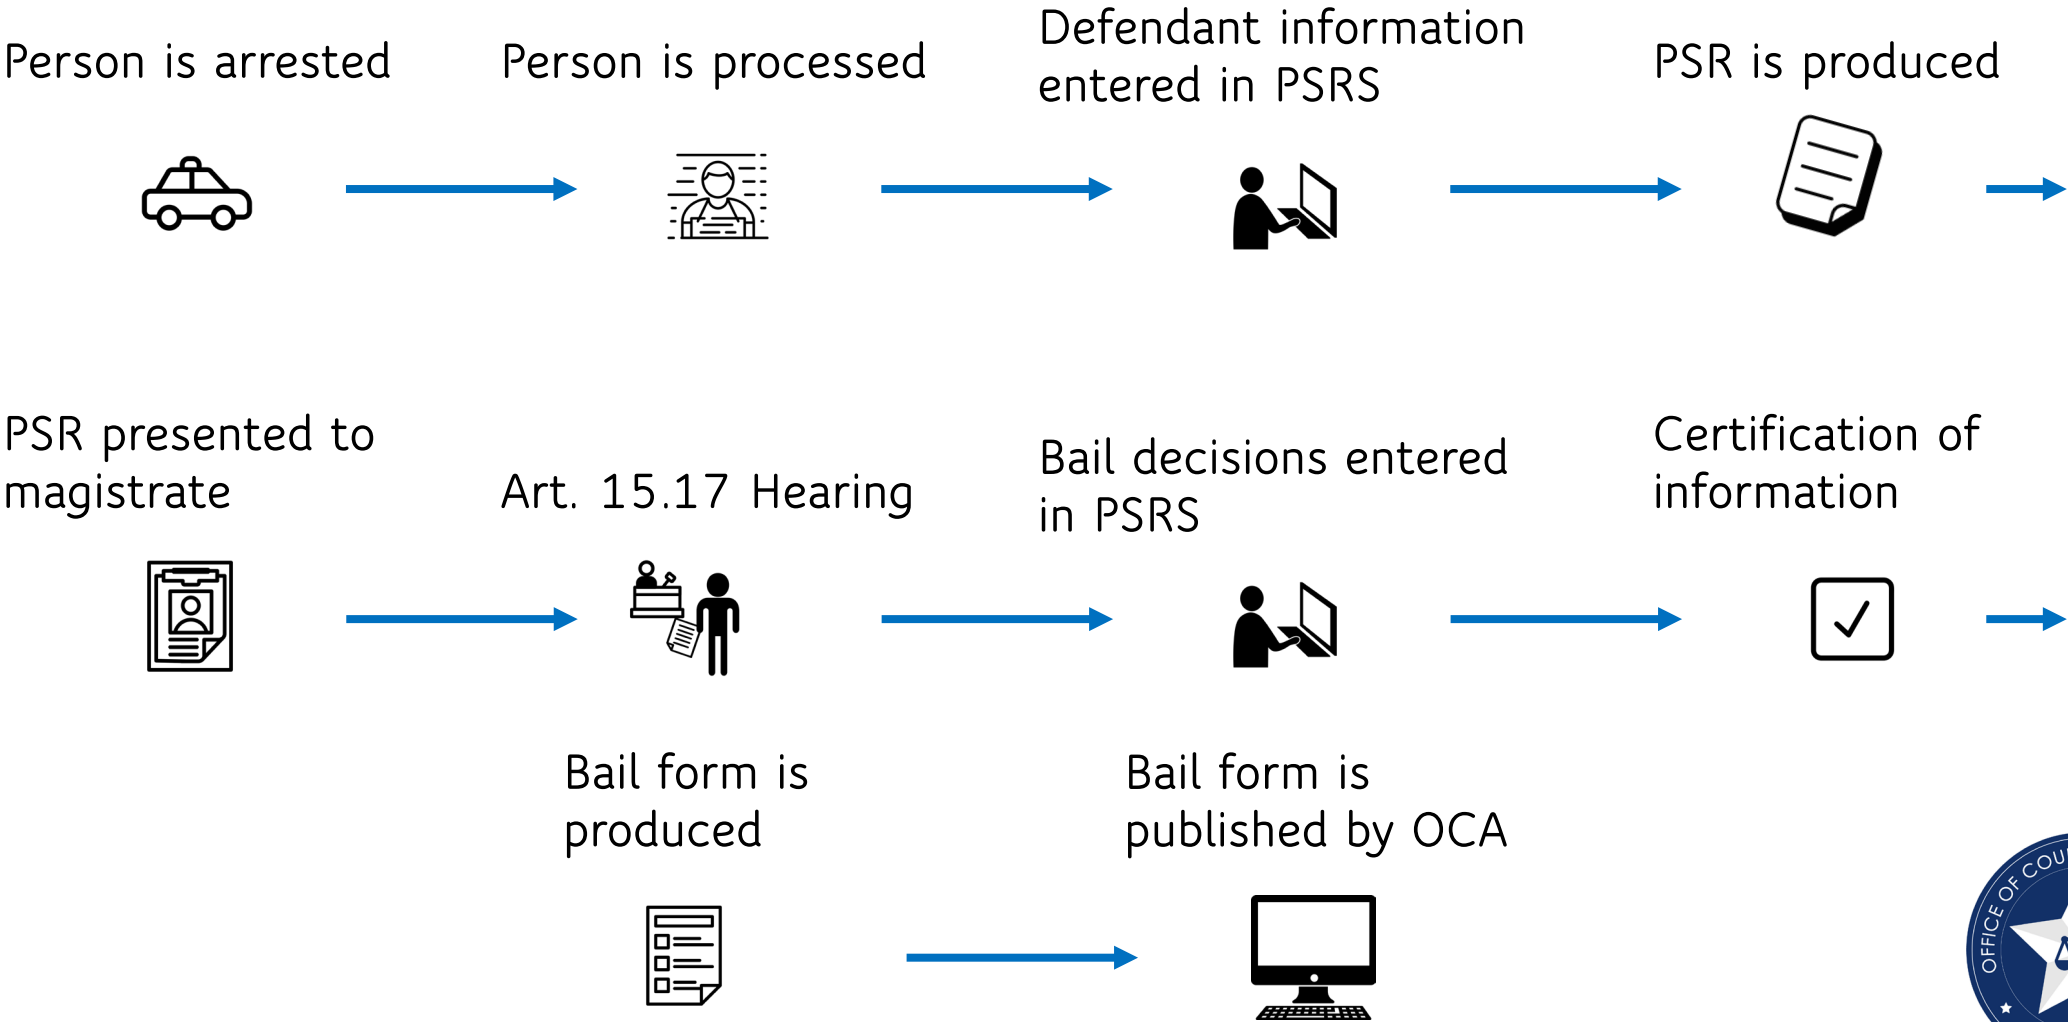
Person is arrested

Person is processed

Defendant information entered in PSRS

PSR is produced

PSR presented to magistrate

Art. 15.17 Hearing

Bail decisions entered in PSRS

Certification of information

Bail form is produced

Bail form is published by OCA

OFFICE OF COU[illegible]